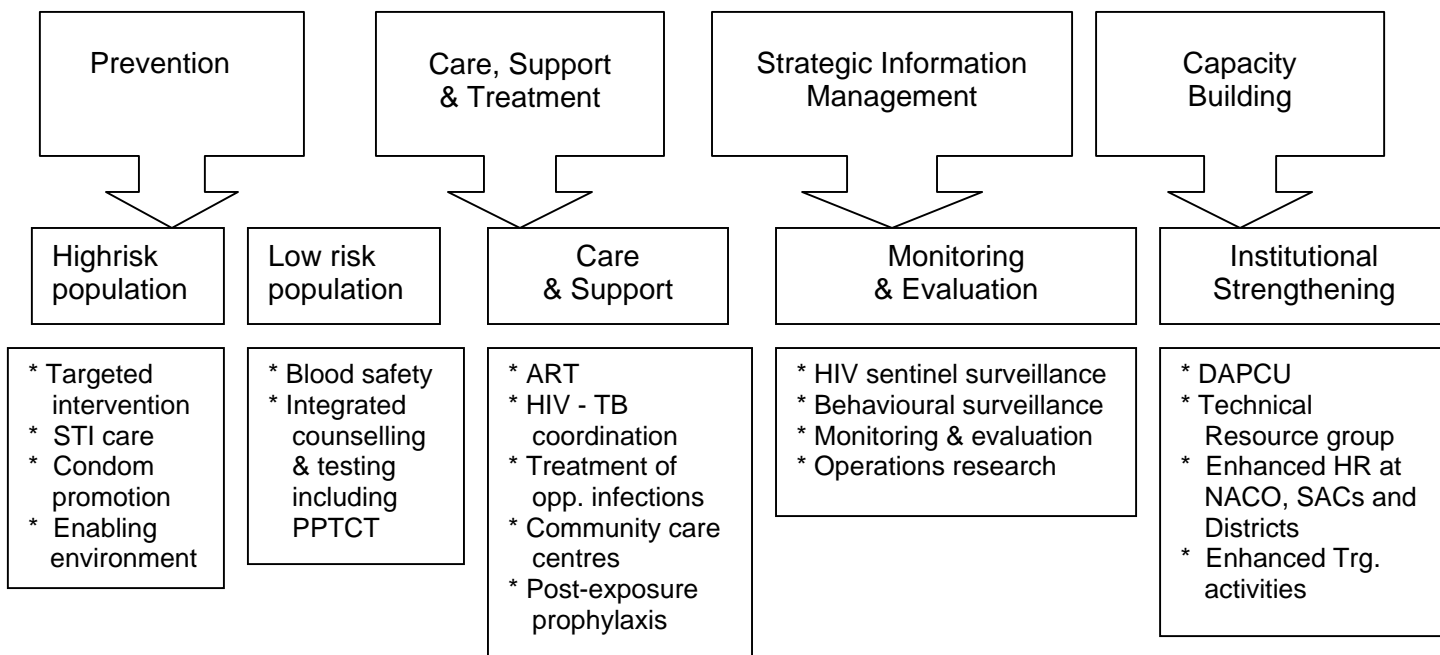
Prevention

Care, Support & Treatment

Strategic Information Management

Capacity Building

Highrisk population

Low risk population

Care & Support

Monitoring & Evaluation

Institutional Strengthening

* Targeted intervention
* STI care
* Condom promotion
* Enabling environment

* Blood safety
* Integrated counselling & testing including PPTCT

* ART
* HIV - TB coordination
* Treatment of opp. infections
* Community care centres
* Post-exposure prophylaxis

* HIV sentinel surveillance
* Behavioural surveillance
* Monitoring & evaluation
* Operations research

* DAPCU
* Technical Resource group
* Enhanced HR at NACO, SACs and Districts
* Enhanced Trg. activities